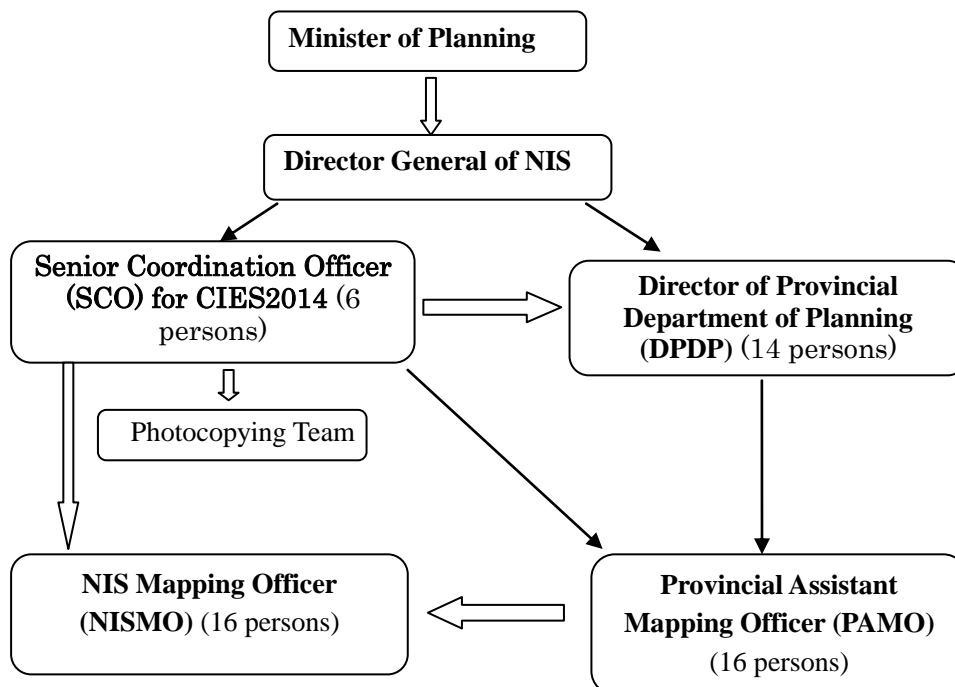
Minister of Planning

Director General of NIS

Senior Coordination Officer (SCO) for CIES2014 (6 persons)

Director of Provincial Department of Planning (DPDP) (14 persons)

Photocopying Team

NIS Mapping Officer (NISMO) (16 persons)

Provincial Assistant Mapping Officer (PAMO) (16 persons)